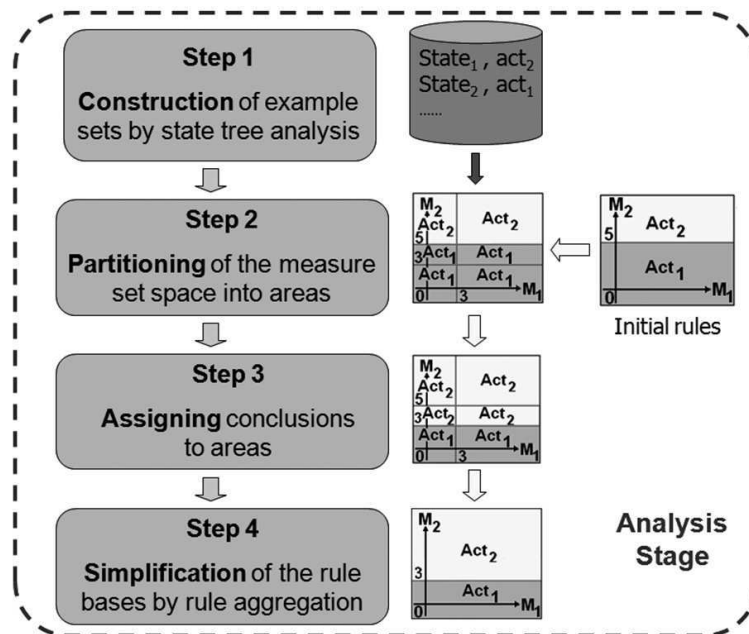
Step 1

Construction of example sets by state tree analysis

State$_1$ , act$_2$
State$_2$ , act$_1$
......

Step 2

Partitioning of the measure set space into areas

M$_2$
Act$_2$
5
Act$_2$
3
Act$_1$
Act$_1$
Act$_1$
Act$_1$
0
3
M$_1$

M$_2$
5
Act$_2$
Act$_1$
0
M$_1$

Initial rules

Step 3

Assigning conclusions to areas

M$_2$
Act$_2$
5
Act$_2$
3
Act$_2$
Act$_2$
Act$_1$
Act$_1$
0
3
M$_1$

Step 4

Simplification of the rule bases by rule aggregation

M$_2$
Act$_2$
3
Act$_1$
0
M$_1$

Analysis Stage